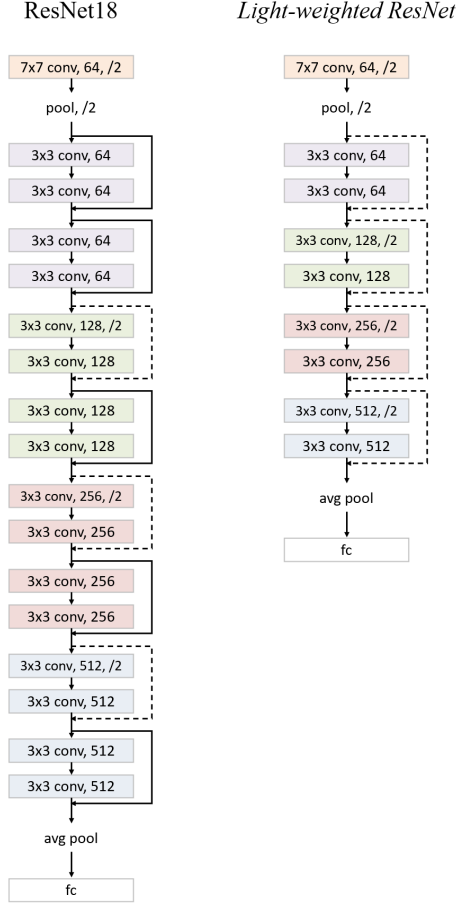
ResNet18

7x7 conv, 64, /2

pool, /2

3x3 conv, 64

3x3 conv, 64

3x3 conv, 64

3x3 conv, 64

3x3 conv, 128, /2

3x3 conv, 128

3x3 conv, 128

3x3 conv, 128

3x3 conv, 256, /2

3x3 conv, 256

3x3 conv, 256

3x3 conv, 256

3x3 conv, 512, /2

3x3 conv, 512

3x3 conv, 512

3x3 conv, 512

avg pool

fc

*Light-weighted ResNet*

7x7 conv, 64, /2

pool, /2

3x3 conv, 64

3x3 conv, 64

3x3 conv, 128, /2

3x3 conv, 128

3x3 conv, 256, /2

3x3 conv, 256

3x3 conv, 512, /2

3x3 conv, 512

avg pool

fc